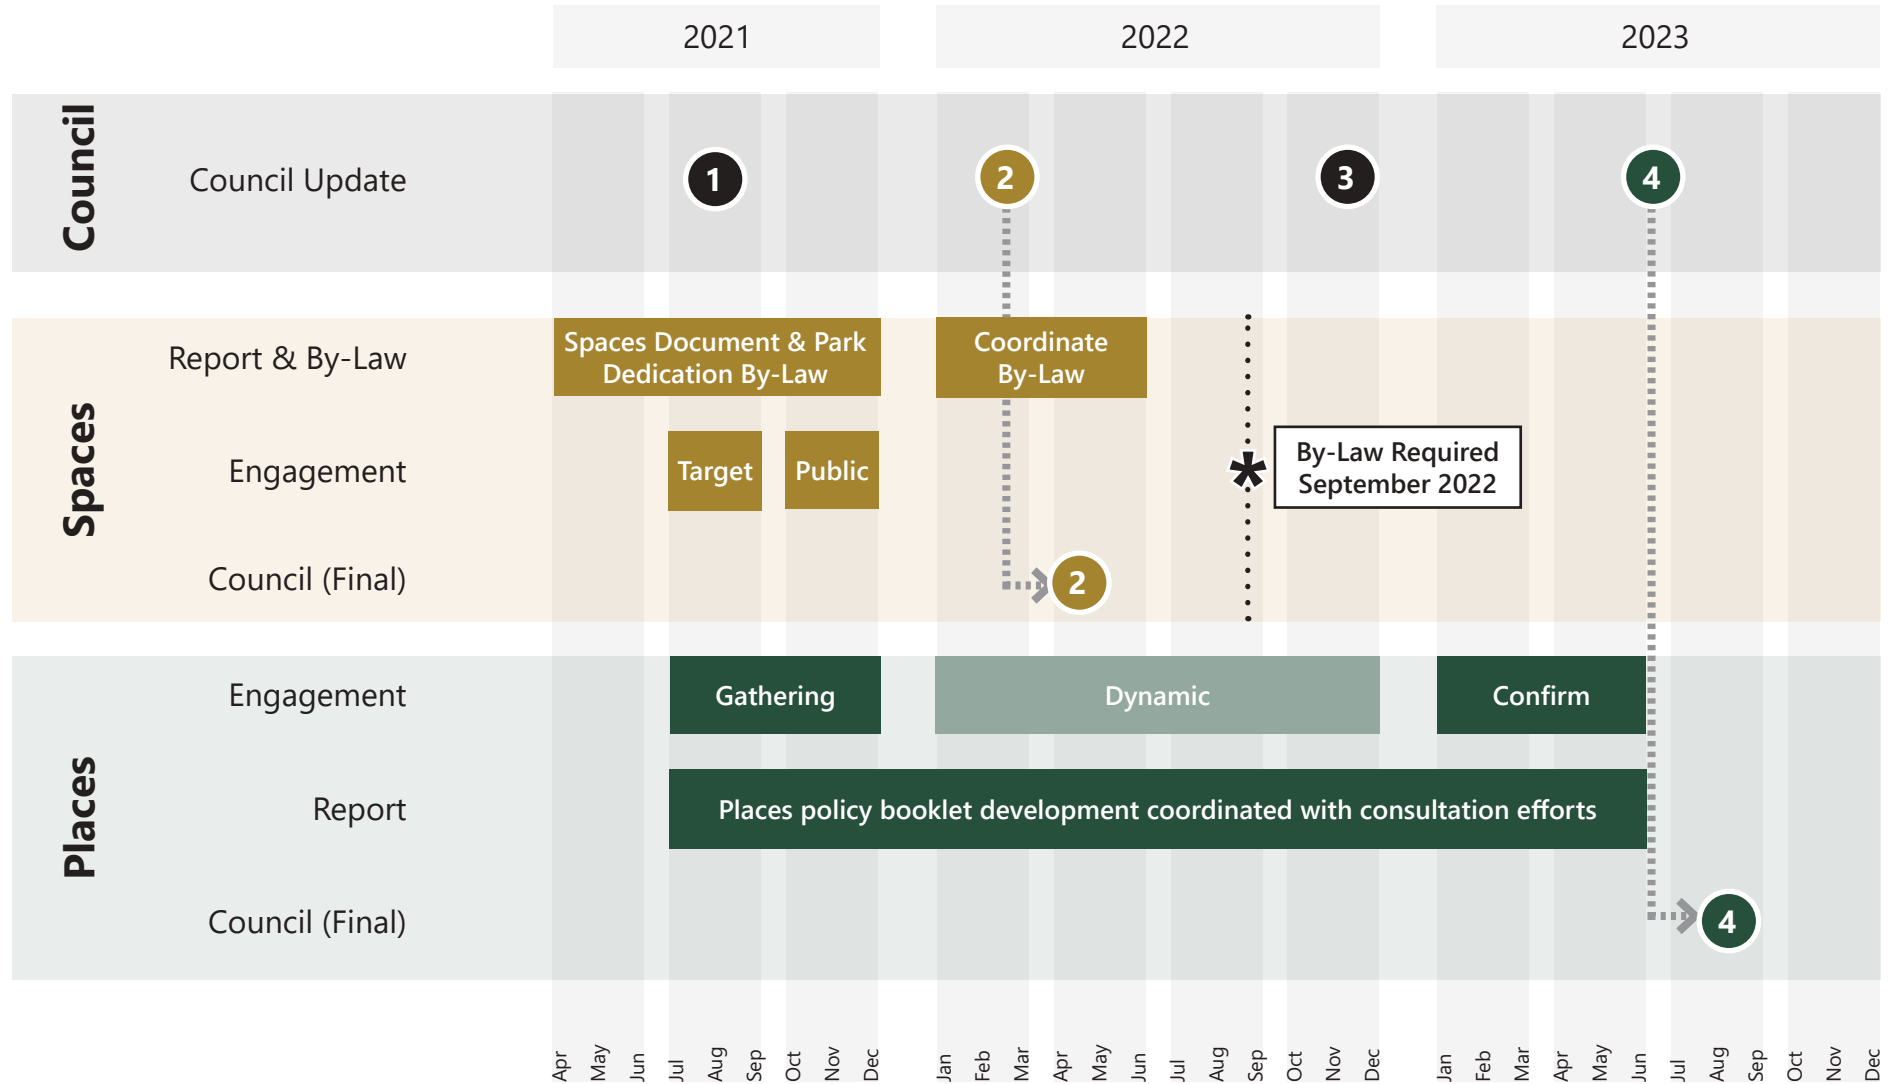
2021
2022
2023

Council
Council Update
1
2
3
4

Spaces
Report & By-Law
Spaces Document & Park Dedication By-Law
Coordinate By-Law
Engagement
Target
Public
By-Law Required September 2022
Council (Final)
2

Places
Engagement
Gathering
Dynamic
Confirm
Report
Places policy booklet development coordinated with consultation efforts
Council (Final)
4

Apr May Jun Jul Aug Sep Oct Nov Dec Jan Feb Mar Apr May Jun Jul Aug Sep Oct Nov Dec Jan Feb Mar Apr May Jun Jul Aug Sep Oct Nov Dec